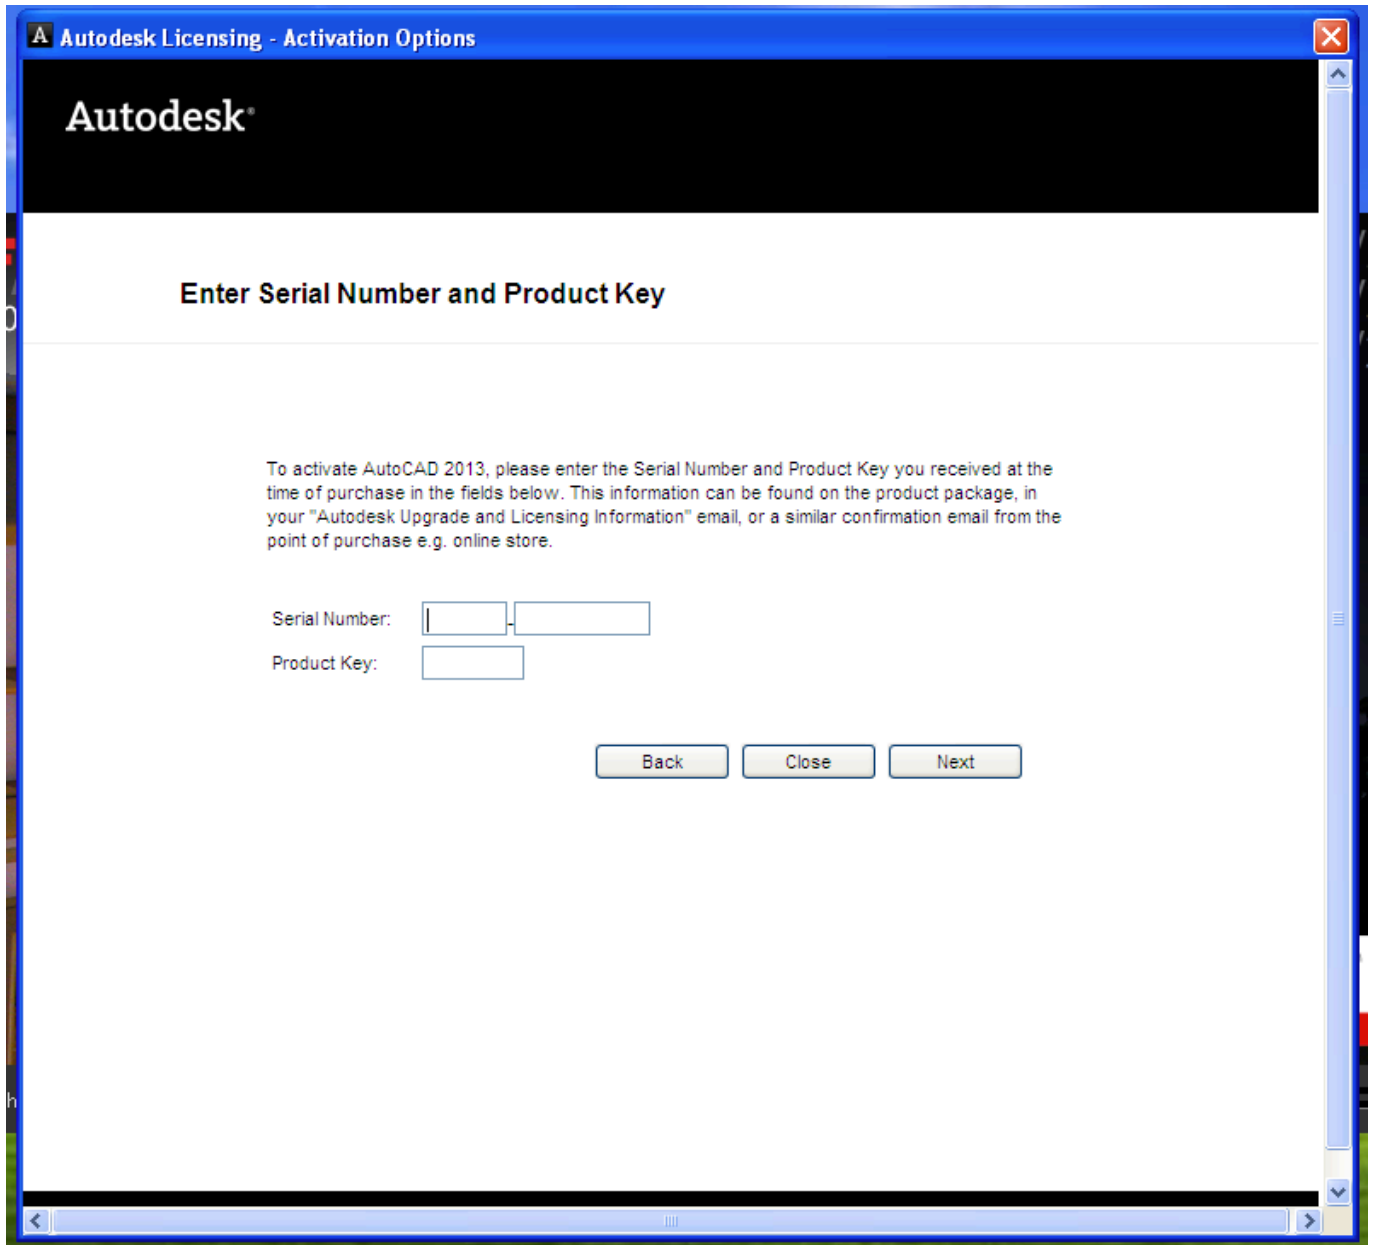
Autodesk Licensing - Activation Options

Autodesk

Enter Serial Number and Product Key

To activate AutoCAD 2013, please enter the Serial Number and Product Key you received at the time of purchase in the fields below. This information can be found on the product package, in your "Autodesk Upgrade and Licensing Information" email, or a similar confirmation email from the point of purchase e.g. online store.

Serial Number: -

Product Key:

Back Close Next